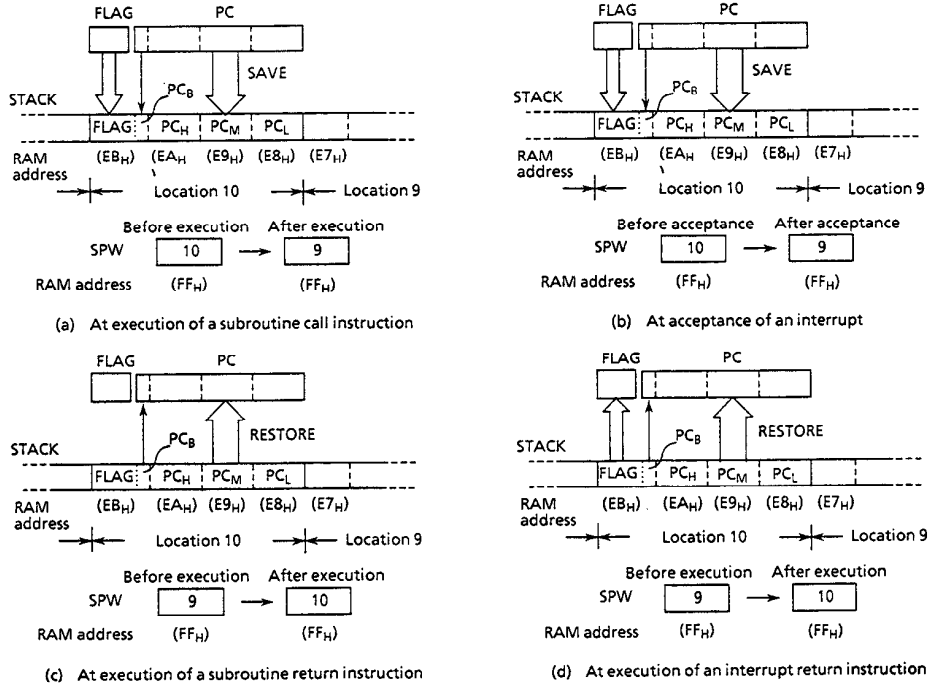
FLAG PC SAVE STACK $PC_B$ FLAG $PC_H$ $PC_M$ $PC_L$
RAM address ($EB_H$) ($EA_H$) ($E9_H$) ($E8_H$) ($E7_H$)
Location 10 Location 9
Before execution After execution
SPW 10 9
RAM address ($FF_H$) ($FF_H$)
(a) At execution of a subroutine call instruction

FLAG PC SAVE STACK $PC_B$ FLAG $PC_H$ $PC_M$ $PC_L$
RAM address ($EB_H$) ($EA_H$) ($E9_H$) ($E8_H$) ($E7_H$)
Location 10 Location 9
Before acceptance After acceptance
SPW 10 9
RAM address ($FF_H$) ($FF_H$)
(b) At acceptance of an interrupt

FLAG PC RESTORE STACK $PC_B$ FLAG $PC_H$ $PC_M$ $PC_L$
RAM address ($EB_H$) ($EA_H$) ($E9_H$) ($E8_H$) ($E7_H$)
Location 10 Location 9
Before execution After execution
SPW 9 10
RAM address ($FF_H$) ($FF_H$)
(c) At execution of a subroutine return instruction

FLAG PC RESTORE STACK $PC_B$ FLAG $PC_H$ $PC_M$ $PC_L$
RAM address ($EB_H$) ($EA_H$) ($E9_H$) ($E8_H$) ($E7_H$)
Location 10 Location 9
Before execution After execution
SPW 9 10
RAM address ($FF_H$) ($FF_H$)
(d) At execution of an interrupt return instruction